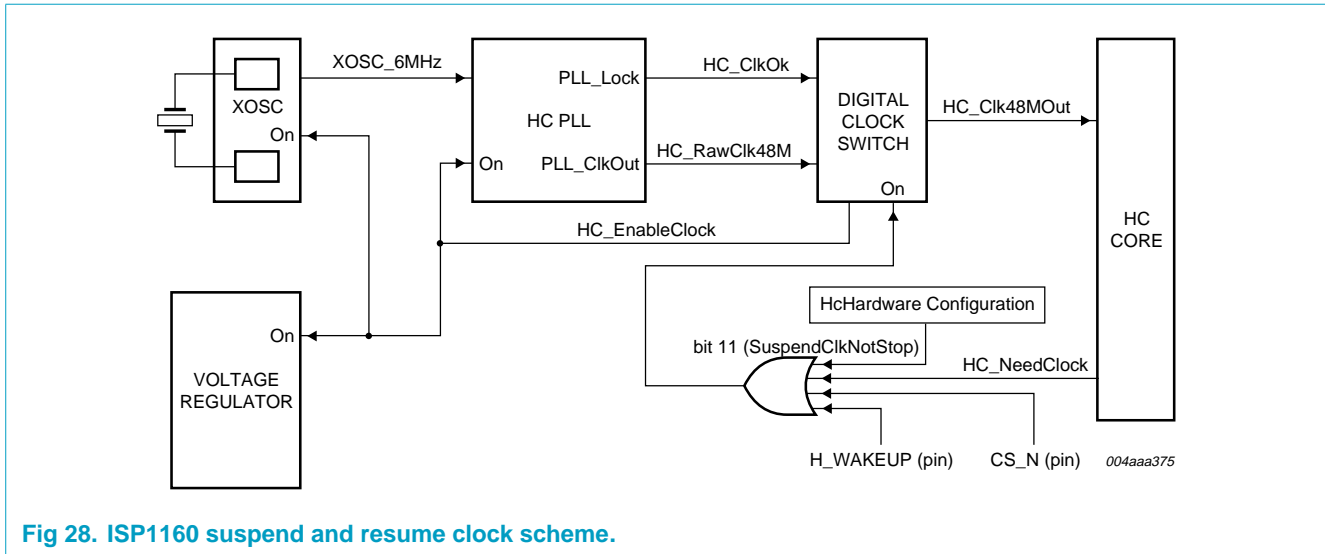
XOSC_6MHz

XOSC

On

PLL_Lock

HC PLL

On

PLL_ClkOut

HC_ClkOk

HC_RawClk48M

DIGITAL CLOCK SWITCH

On

HC_Clk48MOut

HC CORE

HC_EnableClock

On

VOLTAGE REGULATOR

HcHardware Configuration

bit 11 (SuspendClkNotStop)

HC_NeedClock

H_WAKEUP (pin)

CS_N (pin)

004aaa375

Fig 28. ISP1160 suspend and resume clock scheme.